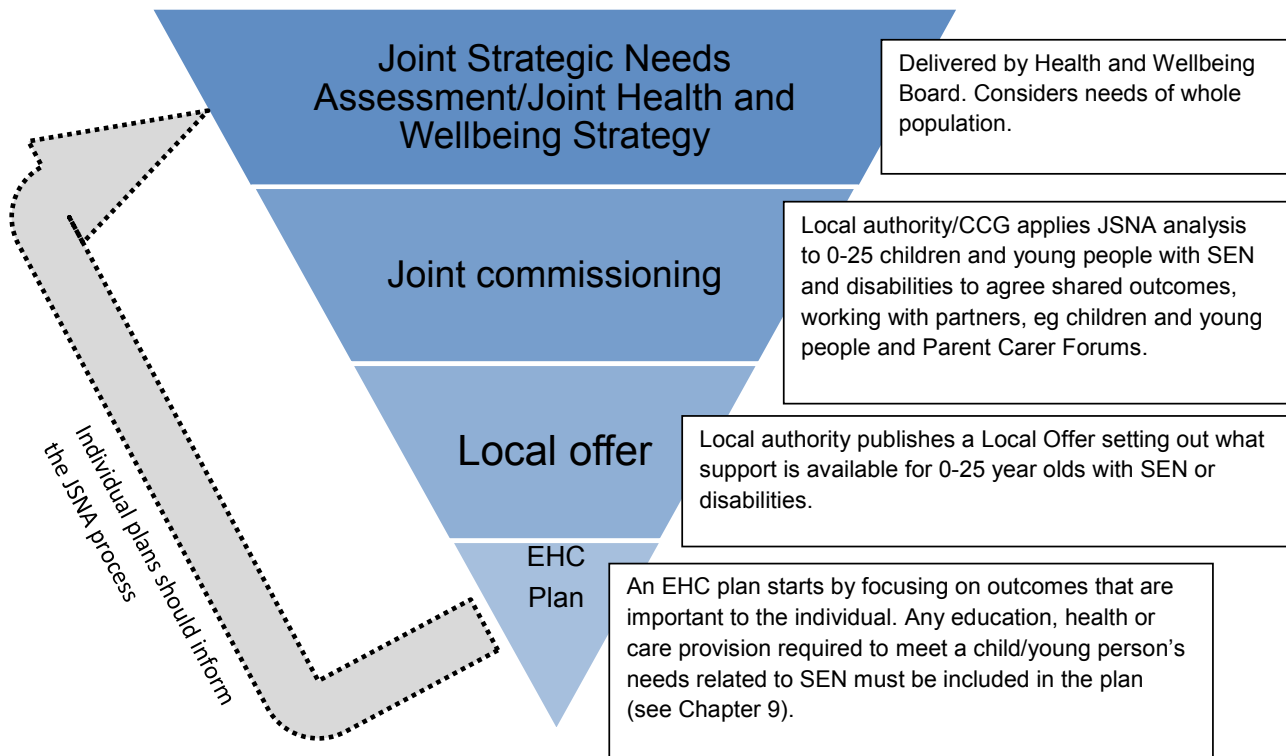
Joint Strategic Needs Assessment/Joint Health and Wellbeing Strategy

Delivered by Health and Wellbeing Board. Considers needs of whole population.

Joint commissioning

Local authority/CCG applies JSNA analysis to 0-25 children and young people with SEN and disabilities to agree shared outcomes, working with partners, eg children and young people and Parent Carer Forums.

Local offer

Local authority publishes a Local Offer setting out what support is available for 0-25 year olds with SEN or disabilities.

EHC Plan

An EHC plan starts by focusing on outcomes that are important to the individual. Any education, health or care provision required to meet a child/young person's needs related to SEN must be included in the plan (see Chapter 9).

Individual plans should inform the JSNA process